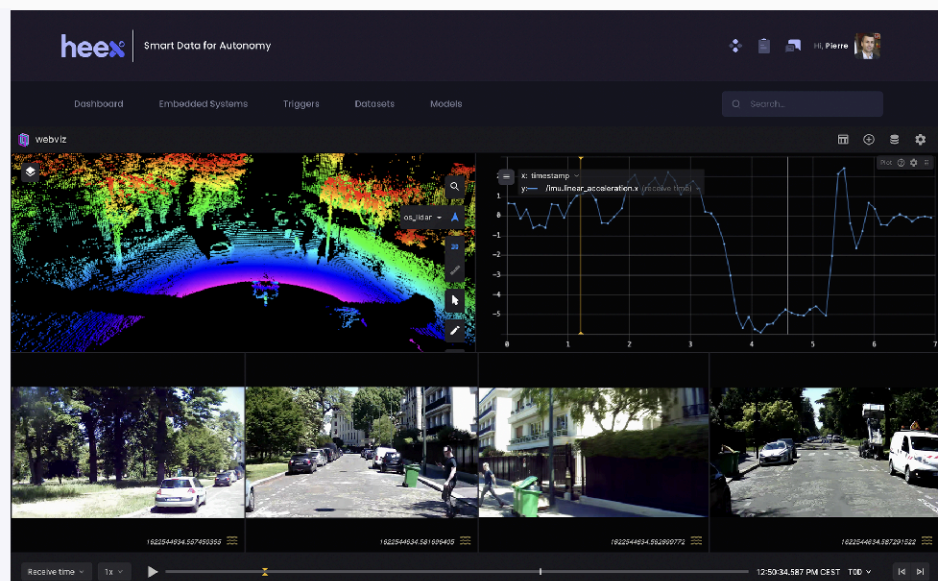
heex Smart Data for Autonomy

Hi, Pierre

Dashboard Embedded Systems Triggers Datasets Models

Search...

webviz

os_lidar

3D

x: timestamp
y: /imu.linear_acceleration.x (receive time)

Plot

1
0
-1
-2
-3
-4
-5

0 1 2 3 4 5 6 7

1622544934.587455353

1622544634.581606405

1622544634.582669772

1622544634.587291522

Receive time 1x

12:50:34.587 PM CEST TOD